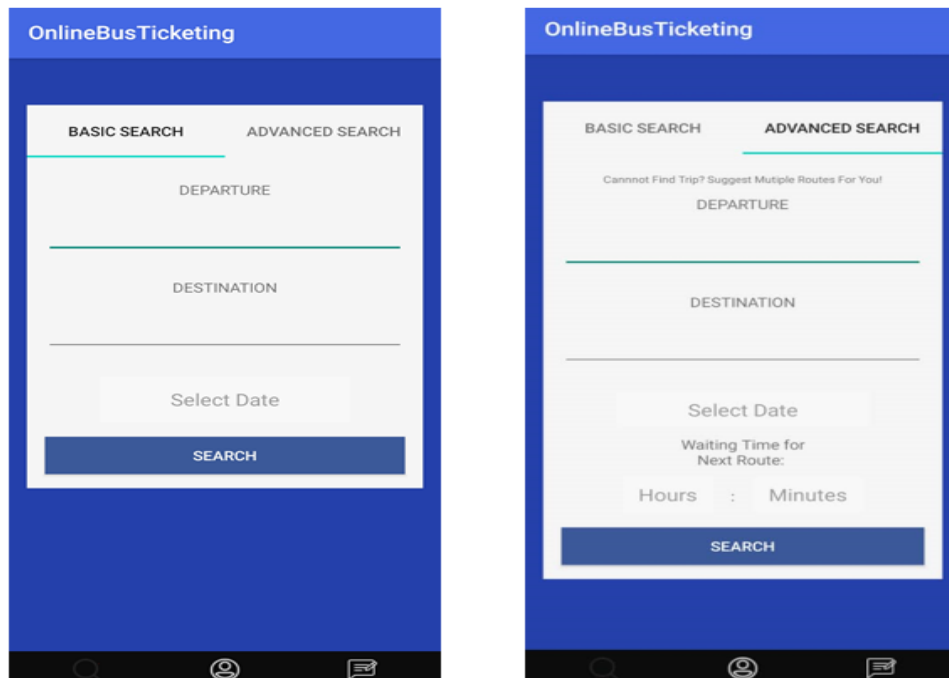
OnlineBusTicketing

BASIC SEARCH

ADVANCED SEARCH

DEPARTURE

DESTINATION

Select Date

SEARCH

OnlineBusTicketing

BASIC SEARCH

ADVANCED SEARCH

Cannnot Find Trip? Suggest Mutiple Routes For You!

DEPARTURE

DESTINATION

Select Date

Waiting Time for Next Route:

Hours : Minutes

SEARCH